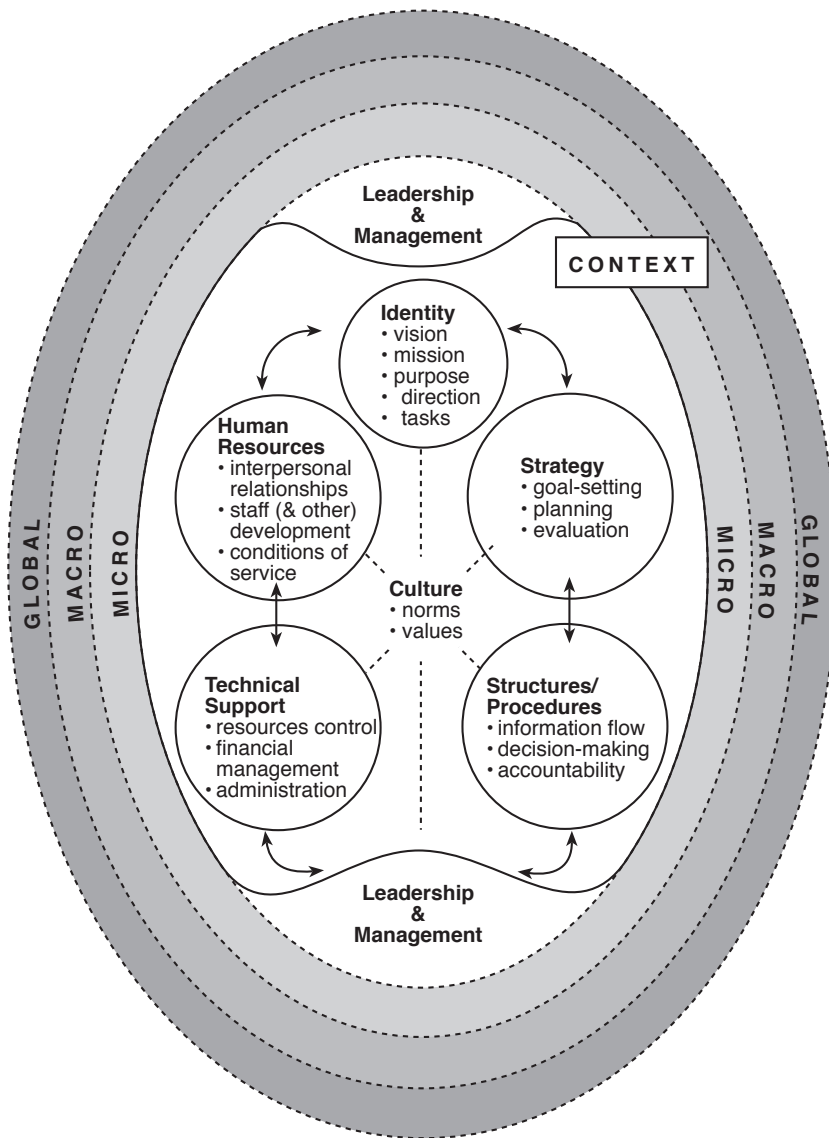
Leadership & Management

CONTEXT

Identity
• vision
• mission
• purpose
• direction
tasks

Human Resources
• interpersonal relationships
• staff (& other) development
• conditions of service

Strategy
• goal-setting
• planning
• evaluation

Culture
• norms
• values

Technical Support
• resources control
• financial management
• administration

Structures/ Procedures
• information flow
• decision-making
• accountability

Leadership & Management

GLOBAL
MACRO
MICRO

MICRO
MACRO
GLOBAL